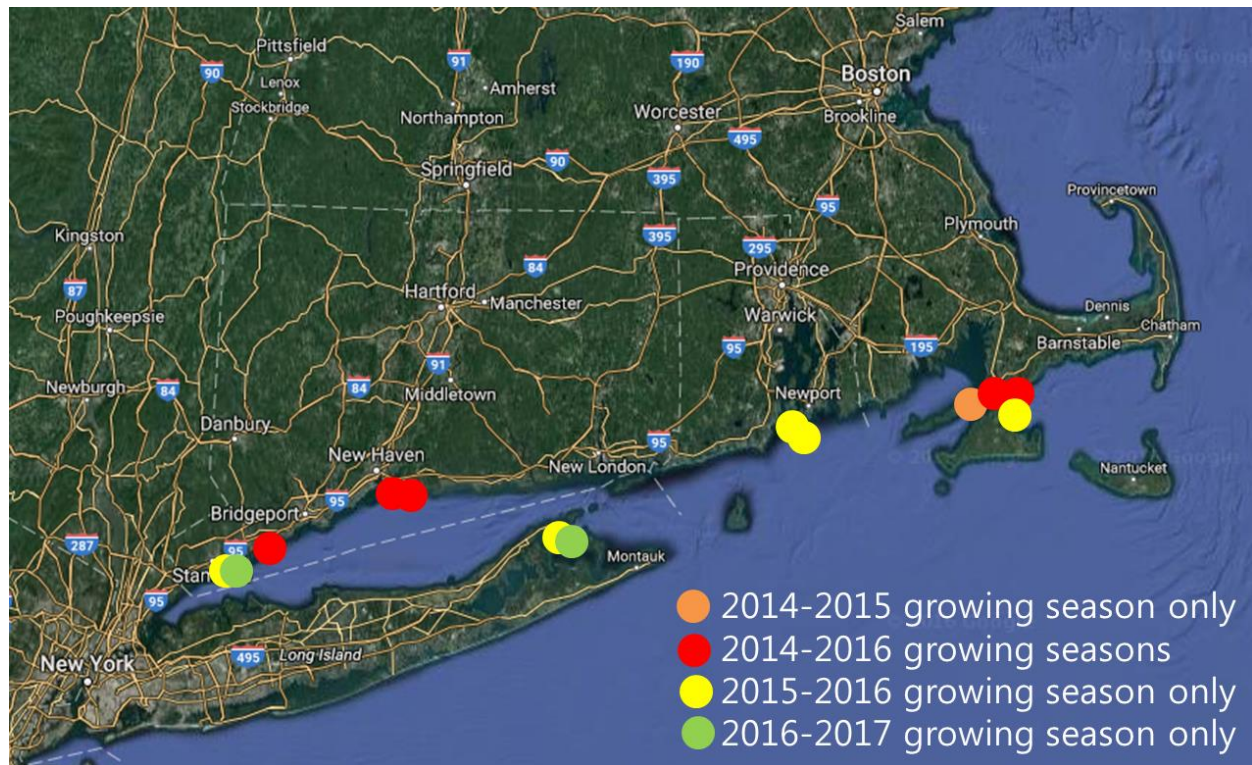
Salem
Pittsfield
90
91
190
Amherst
Boston
Lenox
Stockbridge
Northampton
Worcester
Brookline
495
Springfield
90
395
95
Provincetown
Kingston
395
295
Plymouth
84
Providence
87
Hartford
Manchester
Poughkeepsie
Warwick
Dennis
Chatham
95
195
Barnstable
91
Newburgh
84
84
Middletown
Newport
Danbury
New Haven
New London
95
Nantucket
Bridgeport
95
287
95
Montauk
Stam
95
New York
495
Long Island
2014-2015 growing season only
2014-2016 growing seasons
2015-2016 growing season only
2016-2017 growing season only